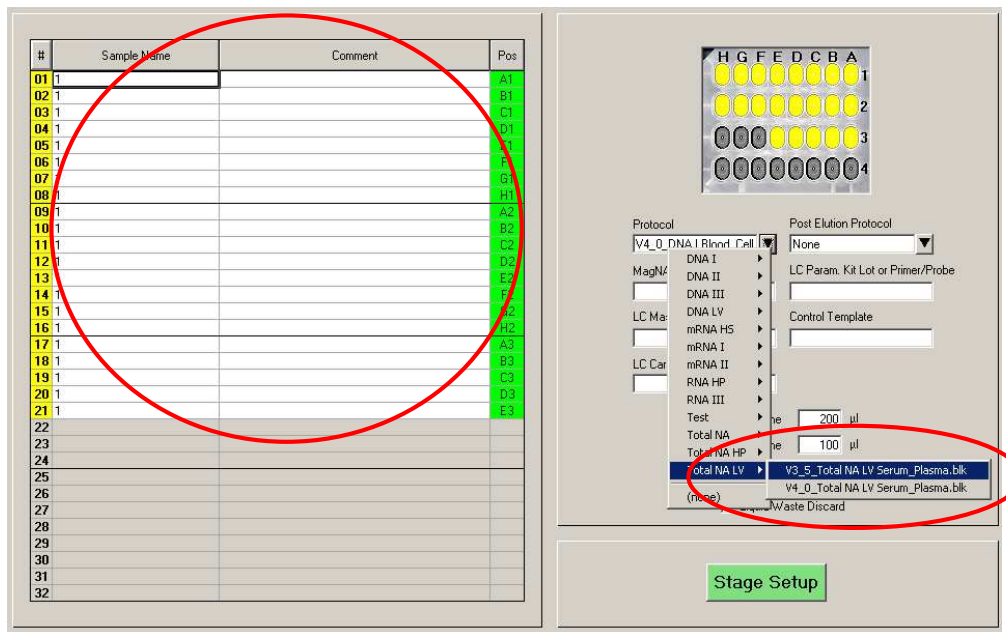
| # | Sample Name | Comment | Pos |
|---|---|---|---|
| 01 | 1 | | A1 |
| 02 | 1 | | B1 |
| 03 | 1 | | C1 |
| 04 | 1 | | D1 |
| 05 | 1 | | E1 |
| 06 | 1 | | F |
| 07 | | | G1 |
| 08 | | | H1 |
| 09 | 1 | | A2 |
| 10 | 1 | | B2 |
| 11 | 1 | | C2 |
| 12 | 1 | | D2 |
| 13 | | | E2 |
| 14 | 1 | | F |
| 15 | 1 | | G2 |
| 16 | 1 | | H2 |
| 17 | 1 | | A3 |
| 18 | 1 | | B3 |
| 19 | 1 | | C3 |
| 20 | 1 | | D3 |
| 21 | 1 | | E3 |
| 22 | | | |
| 23 | | | |
| 24 | | | |
| 25 | | | |
| 26 | | | |
| 27 | | | |
| 28 | | | |
| 29 | | | |
| 30 | | | |
| 31 | | | |
| 32 | | | |

H G F E D C B A
1
2
3
4

Protocol
V4_0_DNA I Blood_Cell
Post Elution Protocol
None
MagNA
LC Param. Kit Lot or Primer/Probe
LC Mas
Control Template
LC Car

DNA I
DNA II
DNA III
DNA LV
mRNA HS
mRNA I
mRNA II
RNA HP
RNA III
Test
Total NA
Total NA HP
Total NA LV
(none)

V3_5_Total NA LV Serum_Plasma.blk
V4_0_Total NA LV Serum_Plasma.blk

me 200 µl
me 100 µl
Waste Discard

Stage Setup